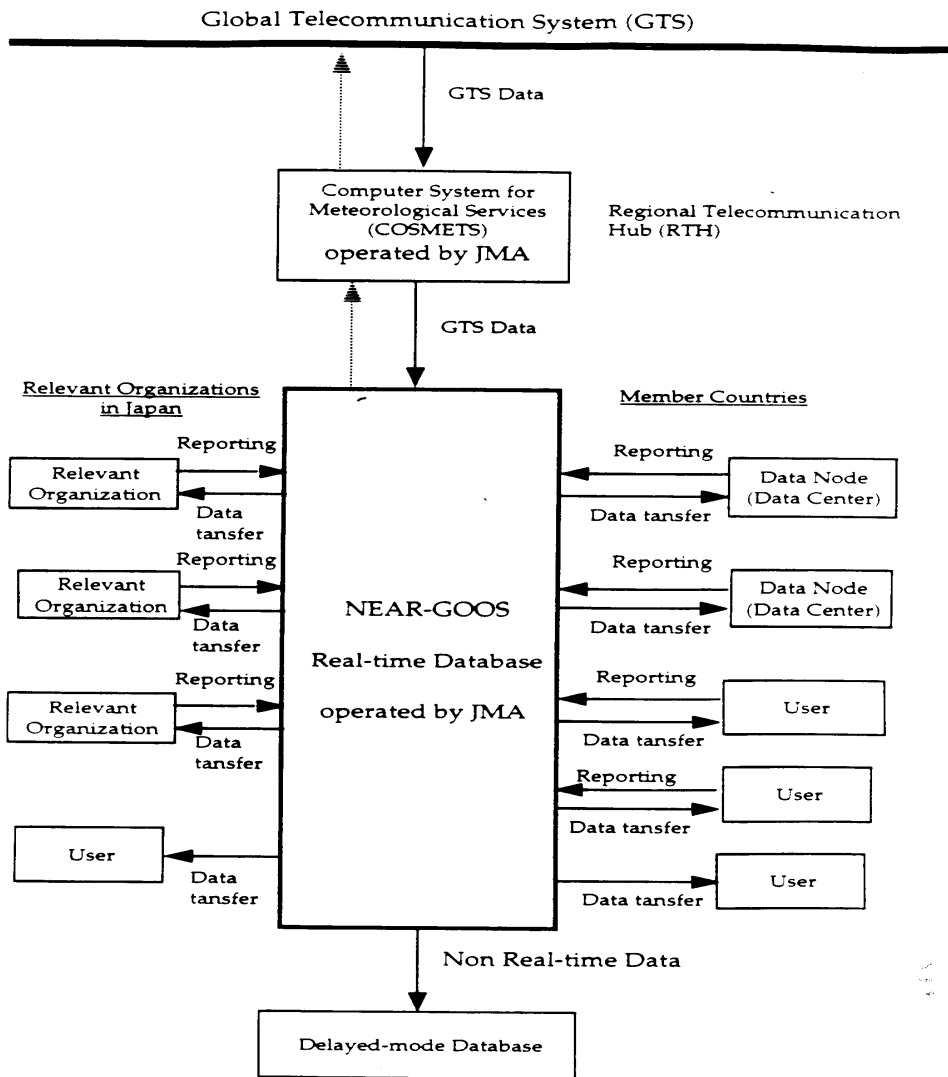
Global Telecommunication System (GTS)

GTS Data

Computer System for Meteorological Services (COSMETS) operated by JMA

Regional Telecommunication Hub (RTH)

GTS Data

Relevant Organizations in Japan

Member Countries

Reporting

Relevant Organization

Data tansfer

Reporting

Relevant Organization

Data tansfer

Reporting

Relevant Organization

Data tansfer

User

Data tansfer

NEAR-GOOS

Real-time Database

operated by JMA

Reporting

Data Node (Data Center)

Data tansfer

Reporting

Data Node (Data Center)

Data tansfer

Reporting

User

Data tansfer

Reporting

User

Data tansfer

User

Data tansfer

Non Real-time Data

Delayed-mode Database